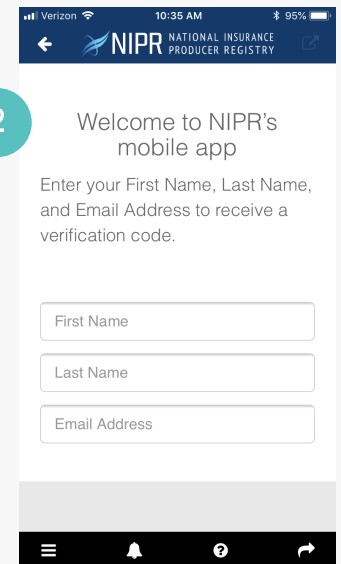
Verizon 10:35 AM 95%

NIPR NATIONAL INSURANCE PRODUCER REGISTRY

2

Welcome to NIPR's mobile app

Enter your First Name, Last Name, and Email Address to receive a verification code.

First Name

Last Name

Email Address